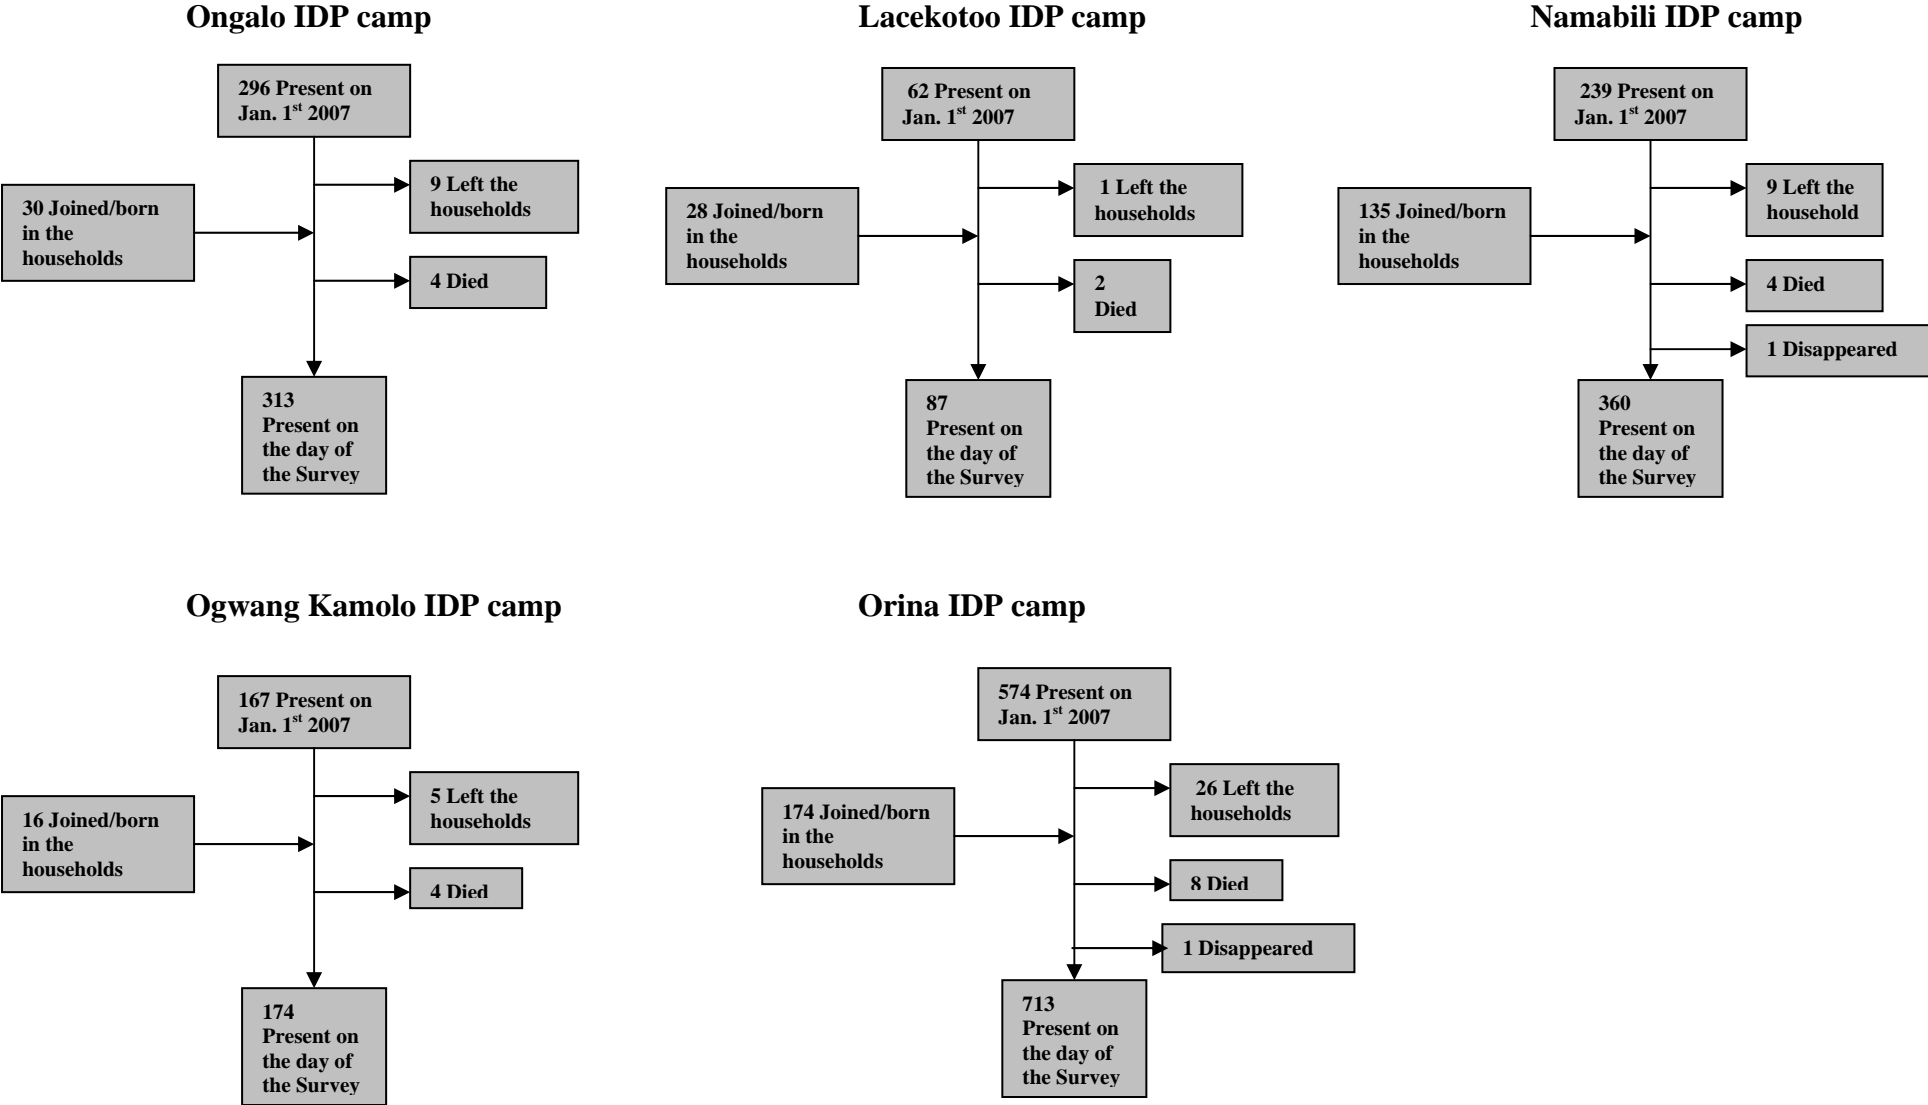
Ongalo IDP camp

296 Present on Jan. 1$^{st}$ 2007

30 Joined/born in the households

9 Left the households

4 Died

313 Present on the day of the Survey

Lacekotoo IDP camp

62 Present on Jan. 1$^{st}$ 2007

28 Joined/born in the households

1 Left the households

2 Died

87 Present on the day of the Survey

Namabili IDP camp

239 Present on Jan. 1$^{st}$ 2007

135 Joined/born in the households

9 Left the household

4 Died

1 Disappeared

360 Present on the day of the Survey

Ogwang Kamolo IDP camp

167 Present on Jan. 1$^{st}$ 2007

16 Joined/born in the households

5 Left the households

4 Died

174 Present on the day of the Survey

Orina IDP camp

574 Present on Jan. 1$^{st}$ 2007

174 Joined/born in the households

26 Left the households

8 Died

1 Disappeared

713 Present on the day of the Survey